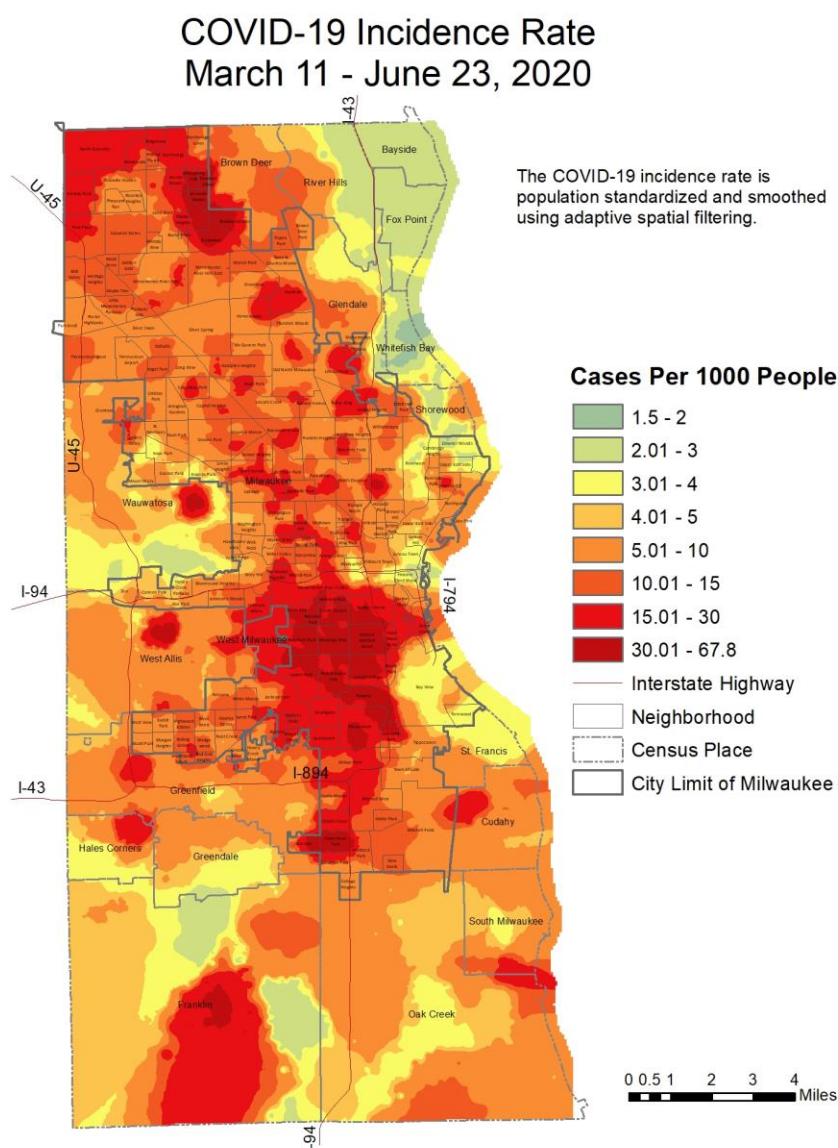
COVID-19 Incidence Rate
March 11 - June 23, 2020

The COVID-19 incidence rate is population standardized and smoothed using adaptive spatial filtering.

Cases Per 1000 People
1.5 - 2
2.01 - 3
3.01 - 4
4.01 - 5
5.01 - 10
10.01 - 15
15.01 - 30
30.01 - 67.8
Interstate Highway
Neighborhood
Census Place
City Limit of Milwaukee

I-43
U-45
Bayside
Brown Deer
River Hills
Fox Point
Glendale
Whitefish Bay
Shorewood
U-45
Wauwatosa
Milwaukee
I-94
I-794
West Milwaukee
West Allis
St. Francis
I-894
I-43
Greenfield
Cudahy
Hales Corners
Greendale
South Milwaukee
Franklin
Oak Creek
I-94

0 0.5 1 2 3 4 Miles